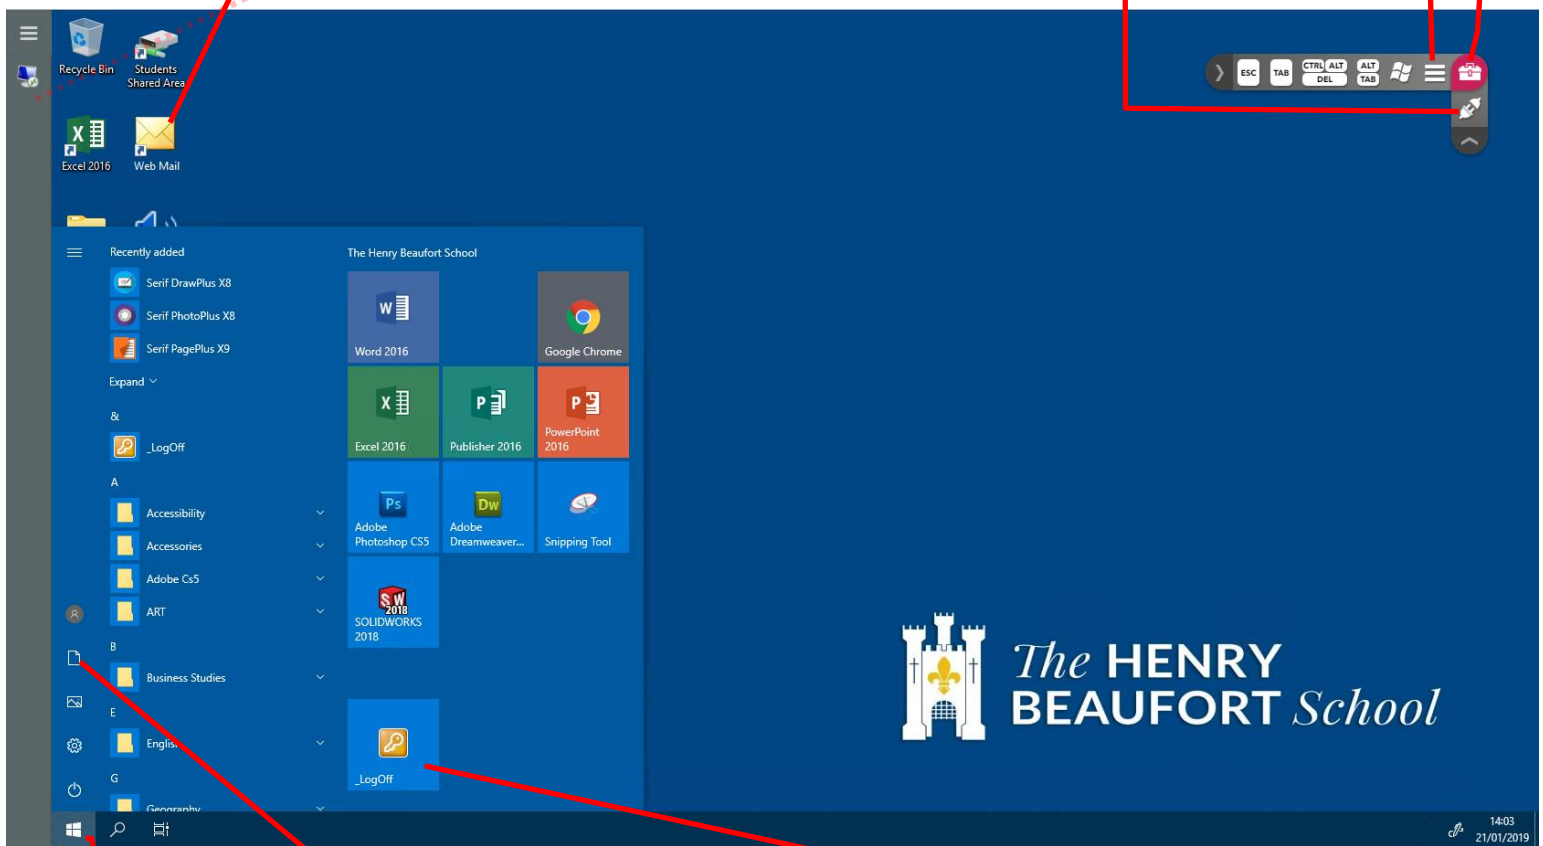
Recycle Bin

Students Shared Area

Excel 2016

Web Mail

ESC TAB CTRL ALT DEL ALT TAB

Recently added

Serif DrawPlus X8

Serif PhotoPlus X8

Serif PagePlus X9

Expand

&

_LogOff

A

Accessibility

Accessories

Adobe Cs5

ART

B

Business Studies

E

Englis

G

Geography

The Henry Beaufort School

Word 2016

Google Chrome

Excel 2016

Publisher 2016

PowerPoint 2016

Adobe Photoshop CS5

Adobe Dreamweaver...

Snipping Tool

SOLIDWORKS 2018

_LogOff

The HENRY BEAUFORT School

14:03
21/01/2019